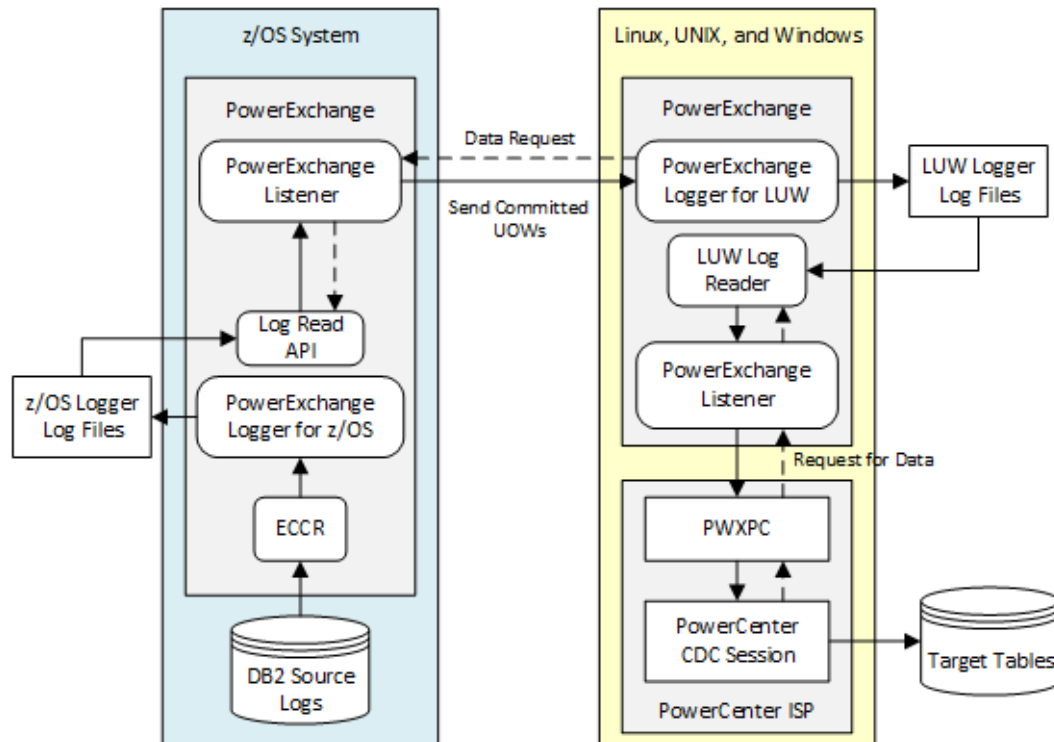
z/OS System

PowerExchange

PowerExchange Listener

Log Read API

z/OS Logger Log Files

PowerExchange Logger for z/OS

ECCR

DB2 Source Logs

Data Request

Send Committed UOWs

Linux, UNIX, and Windows

PowerExchange

PowerExchange Logger for LUW

LUW Logger Log Files

LUW Log Reader

PowerExchange Listener

Request for Data

PWXPC

PowerCenter CDC Session

Target Tables

PowerCenter ISP